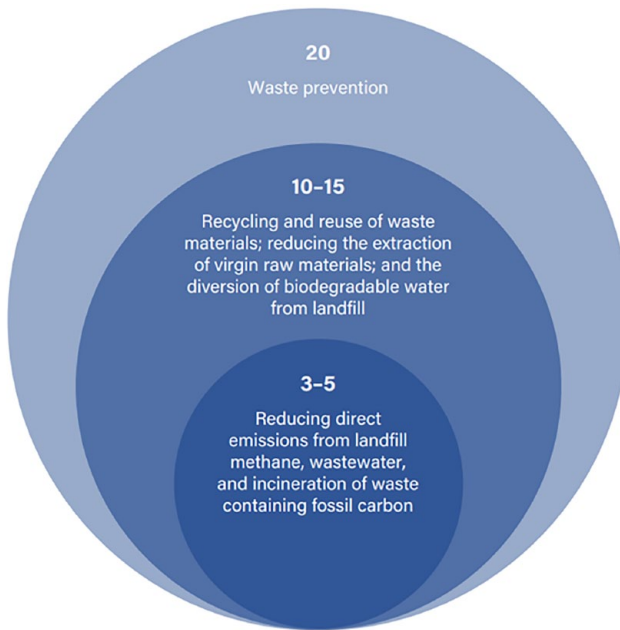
20

Waste prevention

10–15

Recycling and reuse of waste materials; reducing the extraction of virgin raw materials; and the diversion of biodegradable water from landfill

3–5

Reducing direct emissions from landfill methane, wastewater, and incineration of waste containing fossil carbon